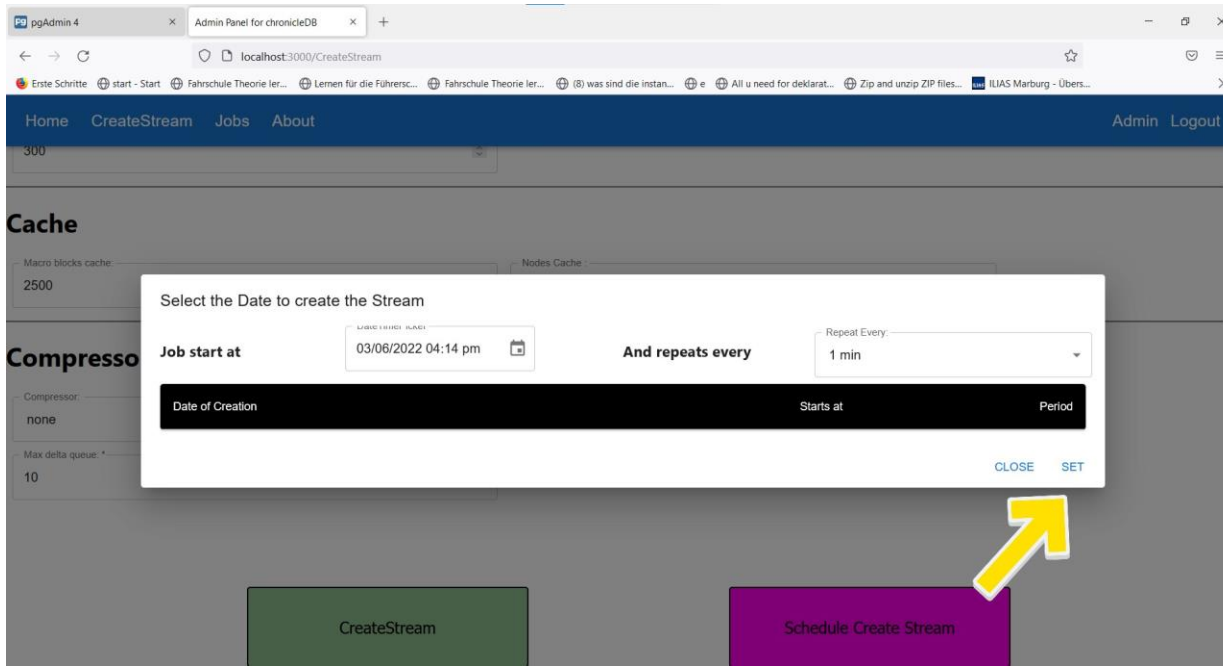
pgAdmin 4 × Admin Panel for chronicleDB × +

localhost:3000/CreateStream

Erste Schritte start - Start Fahrschule Theorie ler... Lernen für die Führersc... Fahrschule Theorie ler... (8) was sind die instan... e All u need for deklarat... Zip and unzip ZIP files... ILIAS Marburg - Übers...

Home CreateStream Jobs About Admin Logout

300

Cache

Macro blocks cache:
2500

Nodes Cache

Compresso

Compressor:
none

Max delta queue: *
10

Select the Date to create the Stream

Job start at

DateTimePicker
03/06/2022 04:14 pm

And repeats every

Repeat Every:
1 min

| Date of Creation | Starts at | Period |
|---|---|---|

CLOSE SET

CreateStream

Schedule Create Stream